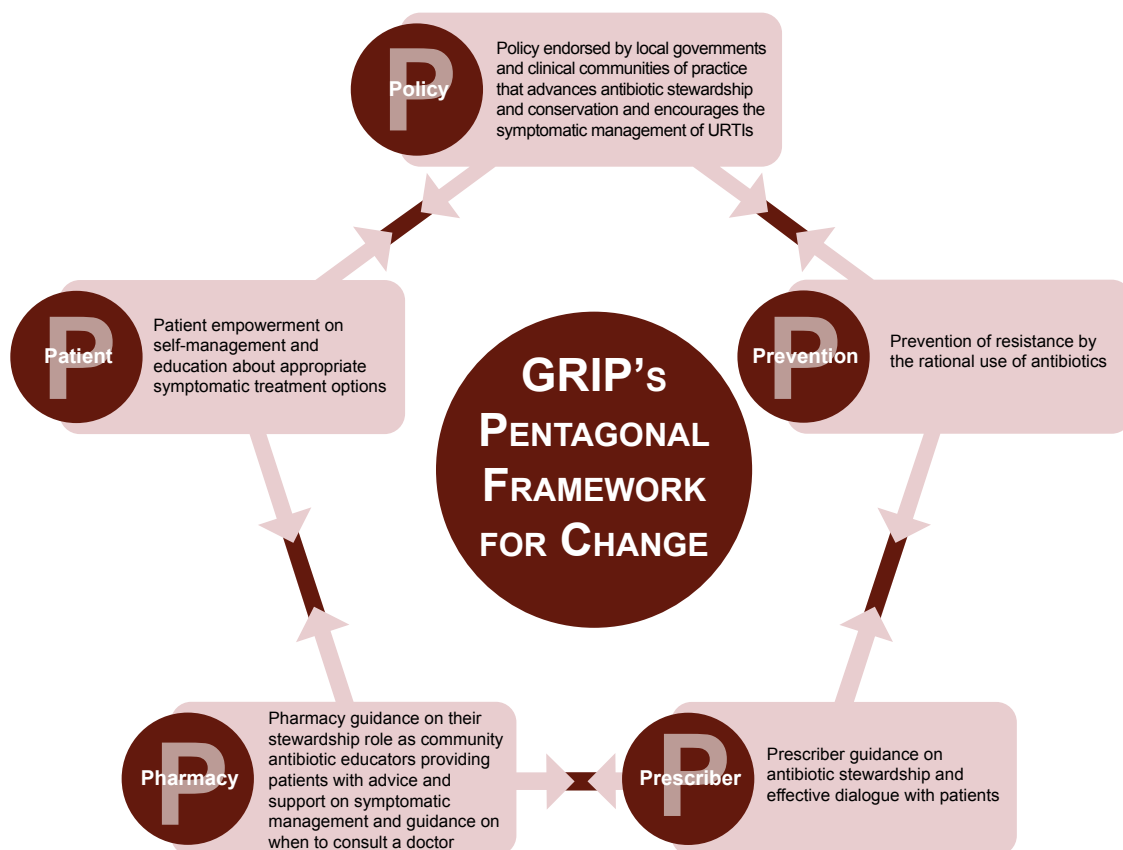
GRIP's PENTAGONAL FRAMEWORK FOR CHANGE

P
Policy
Policy endorsed by local governments and clinical communities of practice that advances antibiotic stewardship and conservation and encourages the symptomatic management of URTIs

P
Prevention
Prevention of resistance by the rational use of antibiotics

P
Prescriber
Prescriber guidance on antibiotic stewardship and effective dialogue with patients

P
Pharmacy
Pharmacy guidance on their stewardship role as community antibiotic educators providing patients with advice and support on symptomatic management and guidance on when to consult a doctor

P
Patient
Patient empowerment on self-management and education about appropriate symptomatic treatment options